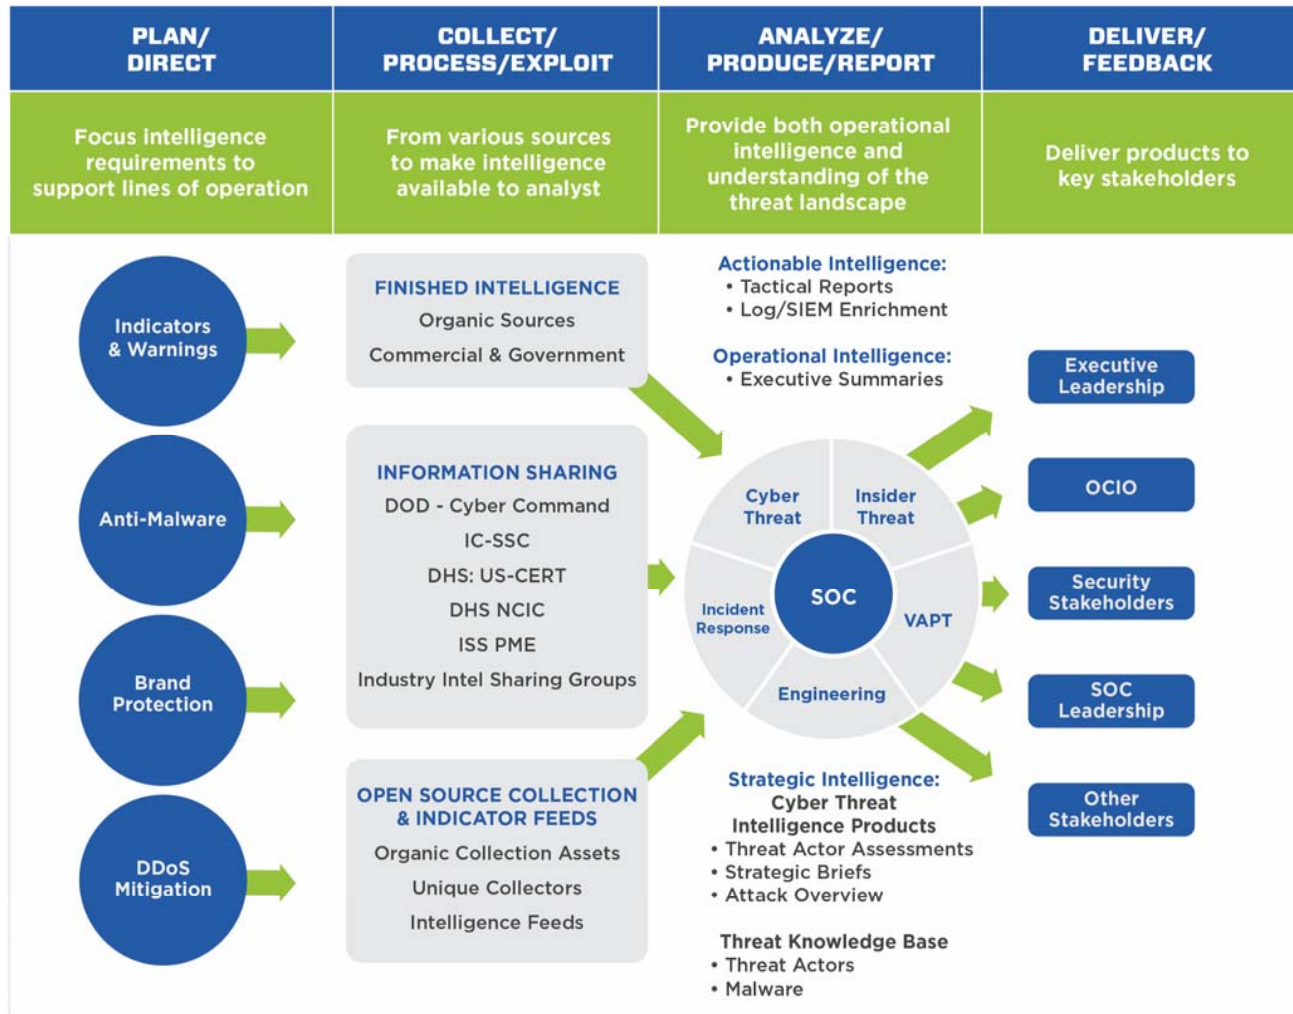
PLAN/ DIRECT

Focus intelligence requirements to support lines of operation

COLLECT/ PROCESS/EXPLOIT

From various sources to make intelligence available to analyst

ANALYZE/ PRODUCE/REPORT

Provide both operational intelligence and understanding of the threat landscape

DELIVER/ FEEDBACK

Deliver products to key stakeholders

Indicators & Warnings

Anti-Malware

Brand Protection

DDoS Mitigation

FINISHED INTELLIGENCE
Organic Sources
Commercial & Government

INFORMATION SHARING
DOD - Cyber Command
IC-SSC
DHS: US-CERT
DHS NCIC
ISS PME
Industry Intel Sharing Groups

OPEN SOURCE COLLECTION & INDICATOR FEEDS
Organic Collection Assets
Unique Collectors
Intelligence Feeds

Actionable Intelligence:
• Tactical Reports
• Log/SIEM Enrichment

Operational Intelligence:
• Executive Summaries

Cyber Threat
Insider Threat
SOC
Incident Response
VAPT
Engineering

Strategic Intelligence:
Cyber Threat Intelligence Products
• Threat Actor Assessments
• Strategic Briefs
• Attack Overview

Threat Knowledge Base
• Threat Actors
• Malware

Executive Leadership

OCIO

Security Stakeholders

SOC Leadership

Other Stakeholders